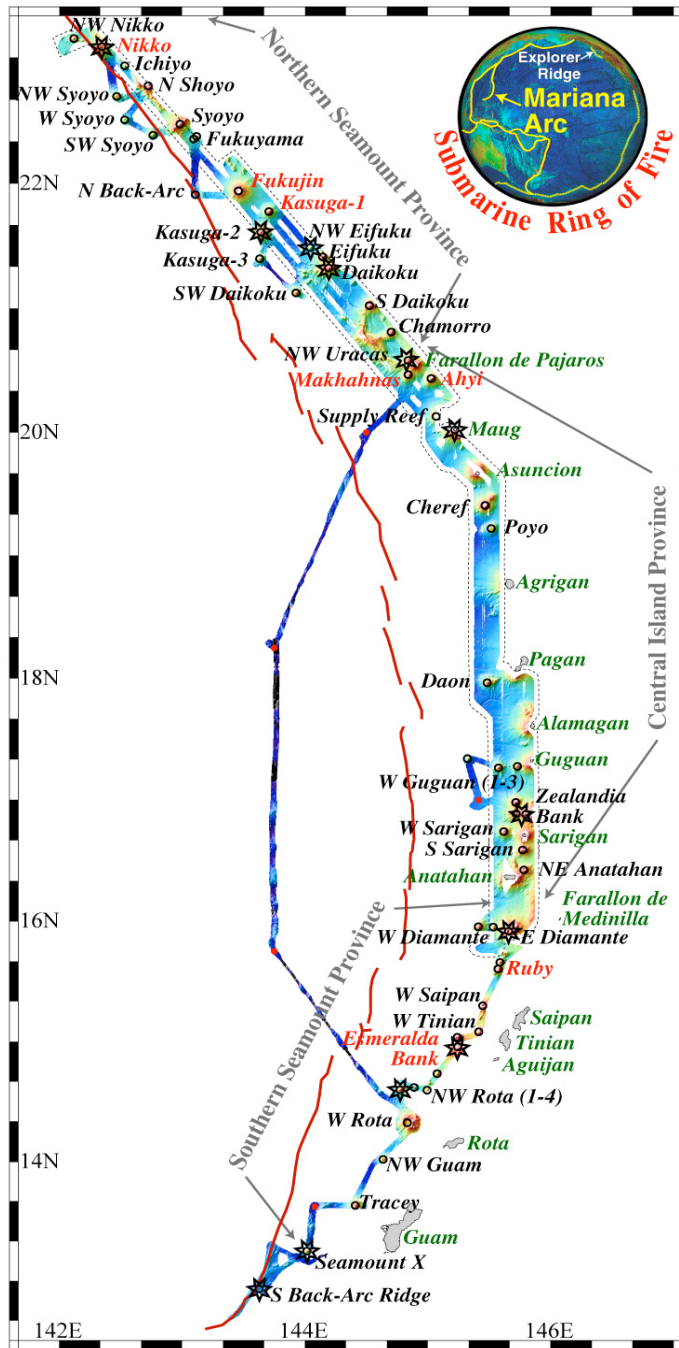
NW Nikko
Nikko
Ichiyo
N Shoyo
NW Syoyo
W Syoyo
Syoyo
SW Syoyo
Fukuyama
Northern Seamount Province
Explorer Ridge
Mariana Arc
Submarine Ring of Fire
22N
N Back-Arc
Fukujin
Kasuga-1
Kasuga-2
NW Eifuku
Eifuku
Kasuga-3
Daikoku
SW Daikoku
S Daikoku
Chamorro
NW Uracas
Farallon de Pajaros
Makhahnas
Ahyi
20N
Supply Reef
Maug
Asuncion
Cheref
Poyo
Agrigan
Central Island Province
18N
Pagan
Daon
Alamagan
Guguan
W Guguan (1-3)
Zealandia Bank
W Sarigan
Sarigan
S Sarigan
NE Anatahan
Anatahan
Farallon de Medinilla
16N
W Diamante
E Diamante
Southern Seamount Province
Ruby
W Saipan
W Tinian
Saipan
Esmeralda Bank
Tinian
Aguijan
NW Rota (1-4)
W Rota
14N
Rota
NW Guam
Tracey
Guam
Seamount X
S Back-Arc Ridge
142E
144E
146E